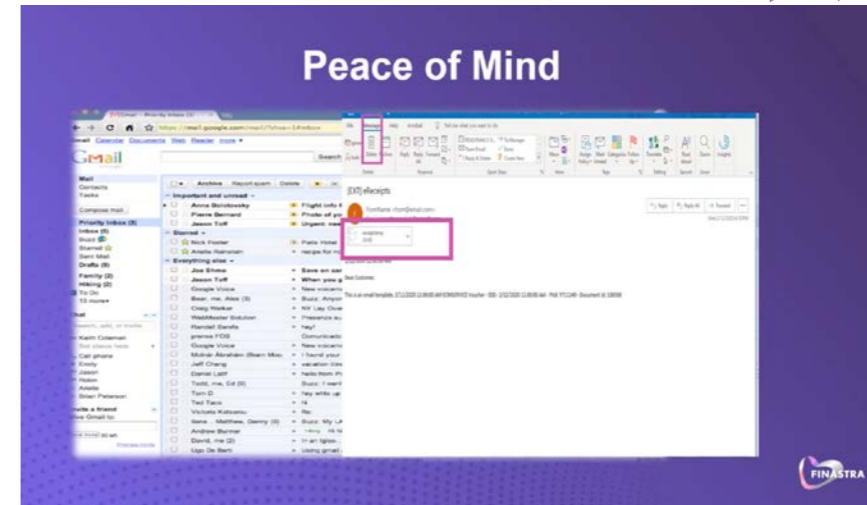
Peace of Mind

Gmail

Mail
Contacts
Tasks

Compose mail

Priority Inbox (3)
Inbox (5)
Buzz
Starred
Sent Mail
Drafts (5)

Family (2)
Hiking (2)
To Do
10 more

Chat

Archive Report spam Delete

Important and unread
Anna Bobilowsky
Pierre Bernard
Jason Toff
Starred
Nick Foster
Anele Rahman
Everything else
Joe Sfrena
Jason Toff
Google Voice
Bear, me, Alex (3)
Craig Walker
WebMaster Solution
Randall Sandis
premia FOS
Google Voice
Molnár Ábrahám (Sam Moo
Jeff Chang
Daniel Latif
Todd, me, Ed (3)
Tom D
Ted Taus
Victoria Katsanou
Ilene, Matthew, Danny (6)
Andrew Burner
David, me (2)
Ugo De Berti

Flight info f
Photo of yo
Urgent: nee
Patio Hotel
recipe for
Save on se
When you g
New voicem
Buzz: Anyon
NY Lay Ove
Presence s
hey!
Communicati
New voicem
I found your
vacation tim
hello from P
Buzz: I want
hey write up
hi
Re:
Buzz: My L
Hi he
In an Igloo
Using gmail

Invite a friend
Give Gmail to:

[EXT] eReceipts

Reply Reply All Forward

Dear Customer,

This is an email template.

FINASTRA